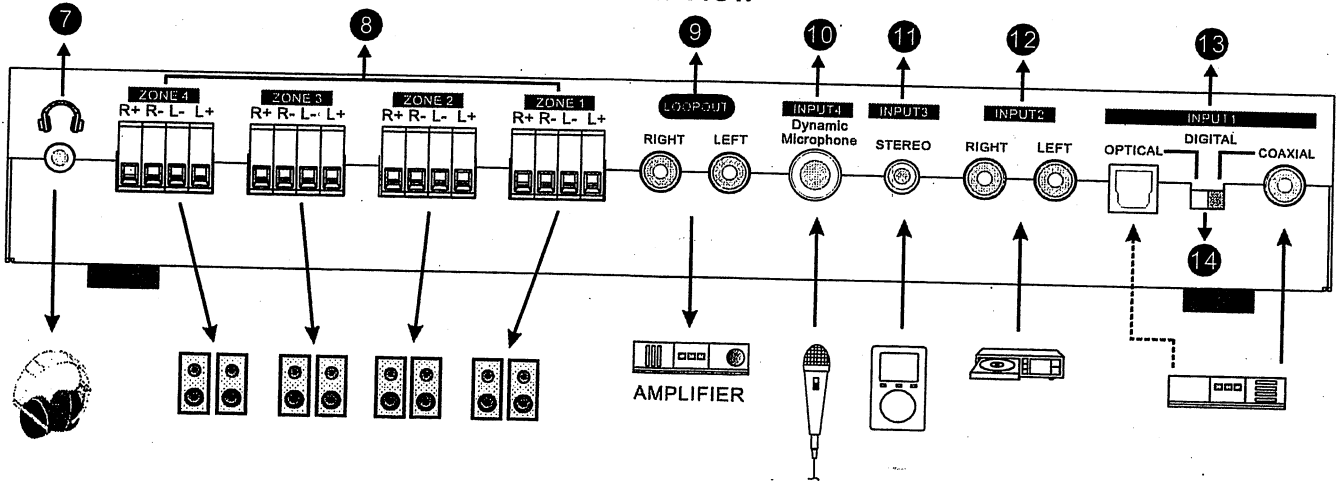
7

8

9

10

11

12

13

ZONE 4
R+ R- L- L+

ZONE 3
R+ R- L- L+

ZONE 2
R+ R- L- L+

ZONE 1
R+ R- L- L+

LOOPOUT
RIGHT LEFT

INPUT4
Dynamic Microphone

INPUT3
STEREO

INPUT2
RIGHT LEFT

INPUT1
OPTICAL DIGITAL COAXIAL

14

AMPLIFIER